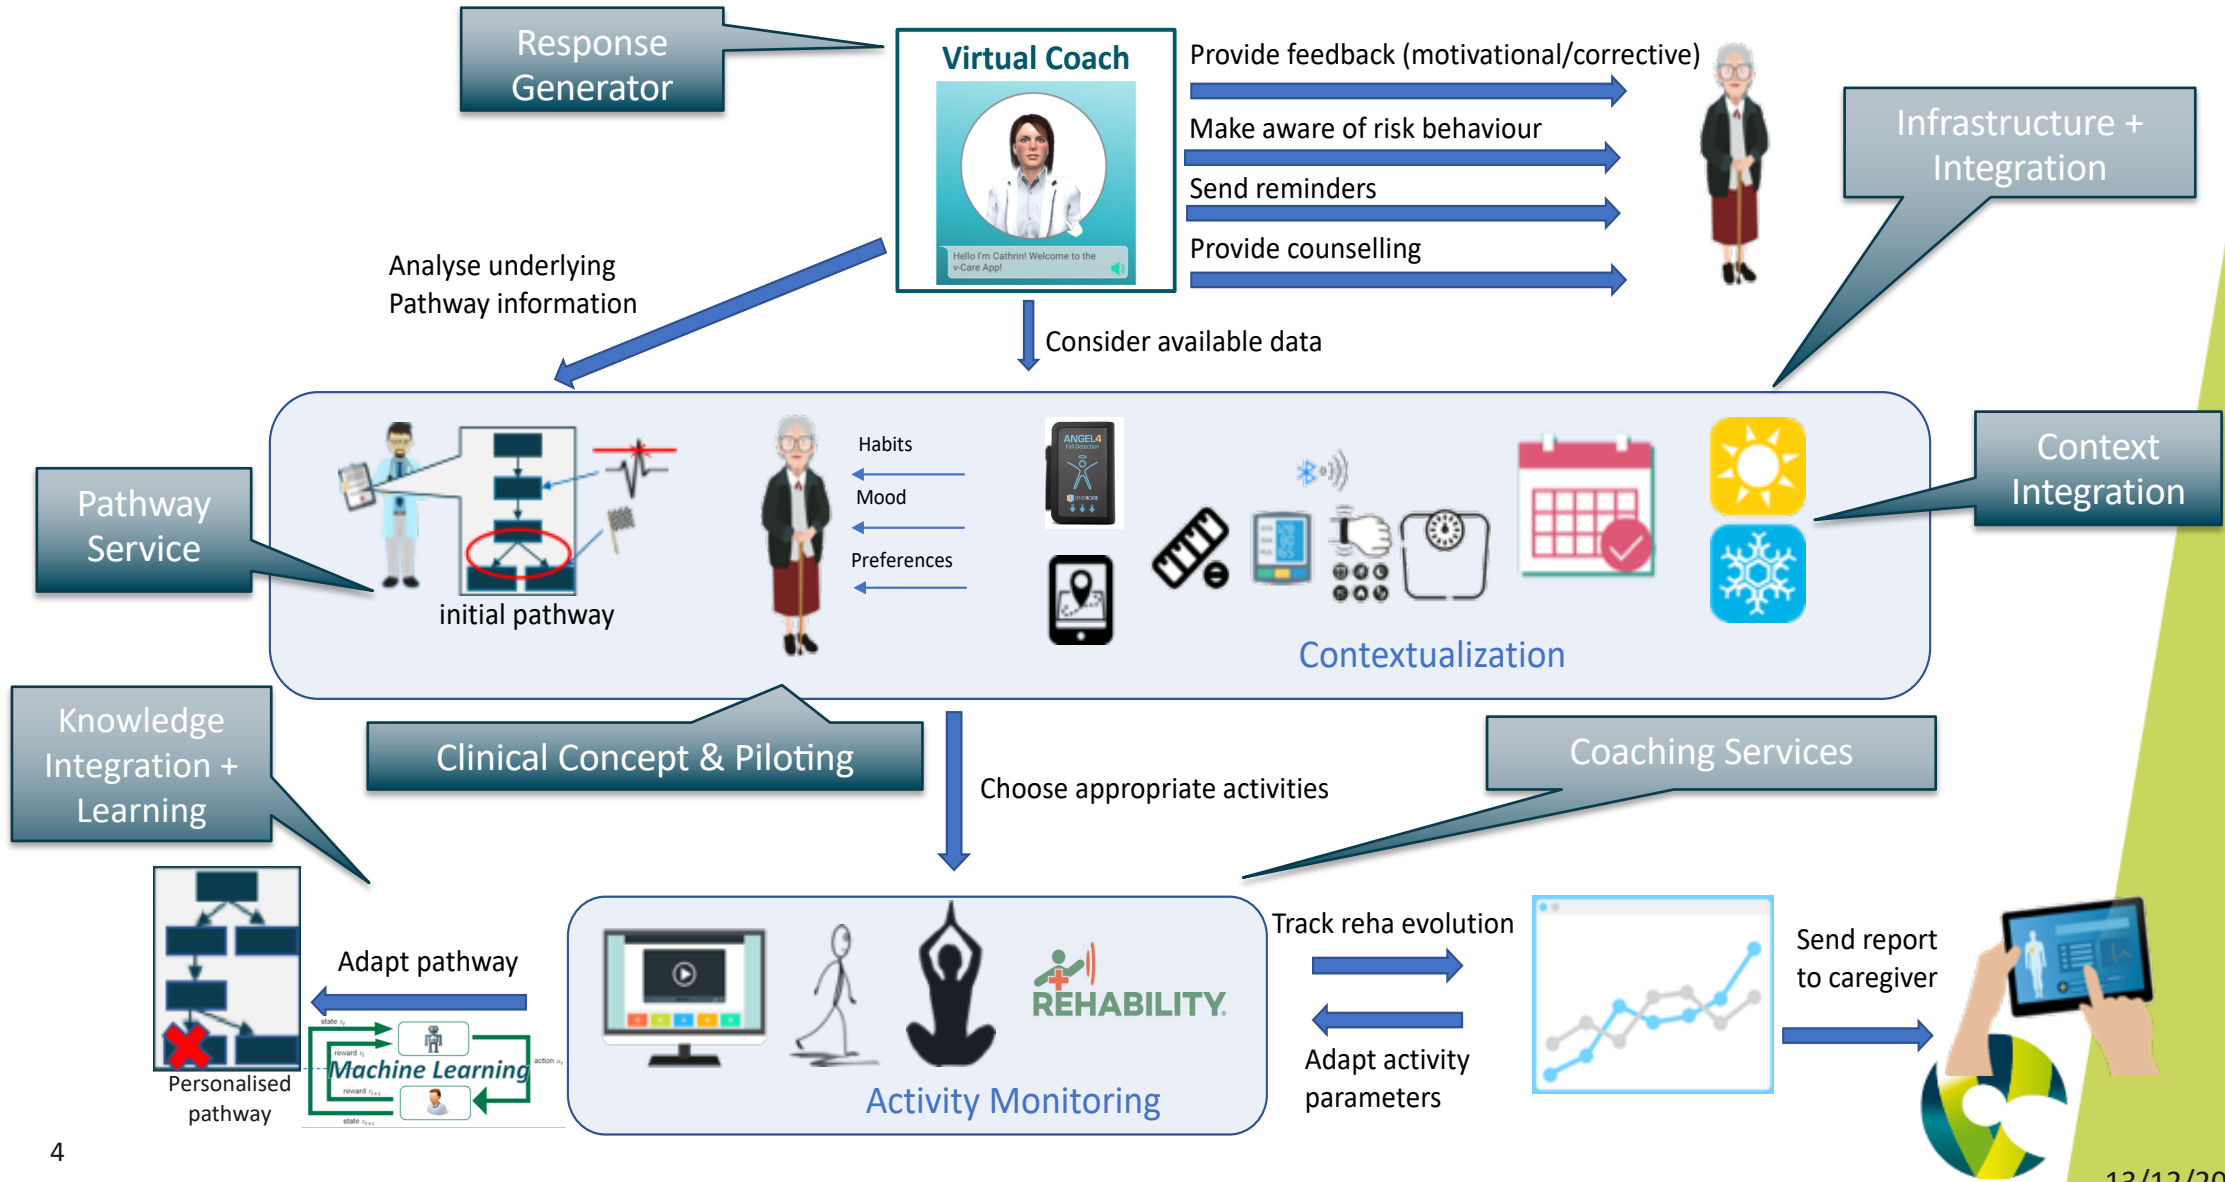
Response Generator

Virtual Coach

Hello I'm Cathrin! Welcome to the v-Care App!

Provide feedback (motivational/corrective)

Make aware of risk behaviour

Send reminders

Provide counselling

Infrastructure + Integration

Analyse underlying Pathway information

Consider available data

Pathway Service

initial pathway

Habits

Mood

Preferences

ANGEL4

Contextualization

Context Integration

Knowledge Integration + Learning

Clinical Concept & Piloting

Choose appropriate activities

Coaching Services

Adapt pathway

Machine Learning

Personalised pathway

REHABILITY

Activity Monitoring

Track reha evolution

Adapt activity parameters

Send report to caregiver

4

13/12/20